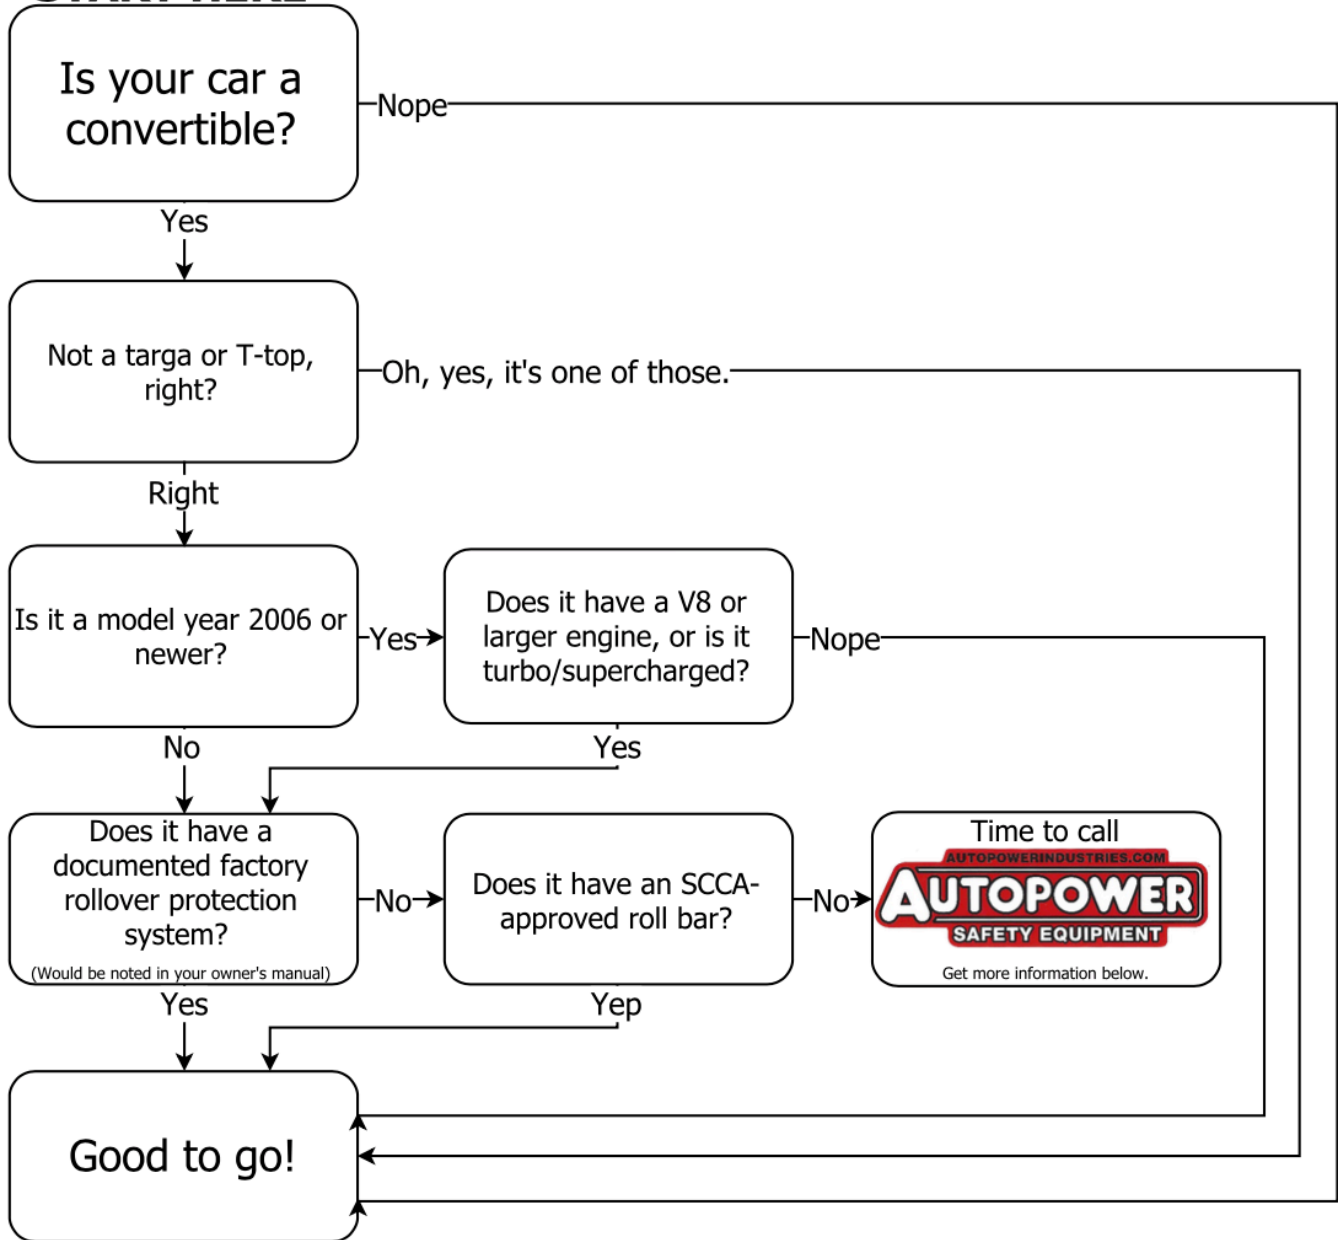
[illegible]

Is your car a convertible?

Nope

Yes

Not a targa or T-top, right?

Oh, yes, it's one of those.

Right

Is it a model year 2006 or newer?

Yes

Does it have a V8 or larger engine, or is it turbo/supercharged?

Nope

No

Yes

Does it have a documented factory rollover protection system?
(Would be noted in your owner's manual)

No

Does it have an SCCA-approved roll bar?

No

Time to call
AUTOPOWERINDUSTRIES.COM
AUTOPOWER
SAFETY EQUIPMENT
Get more information below.

Yes

Yep

Good to go!